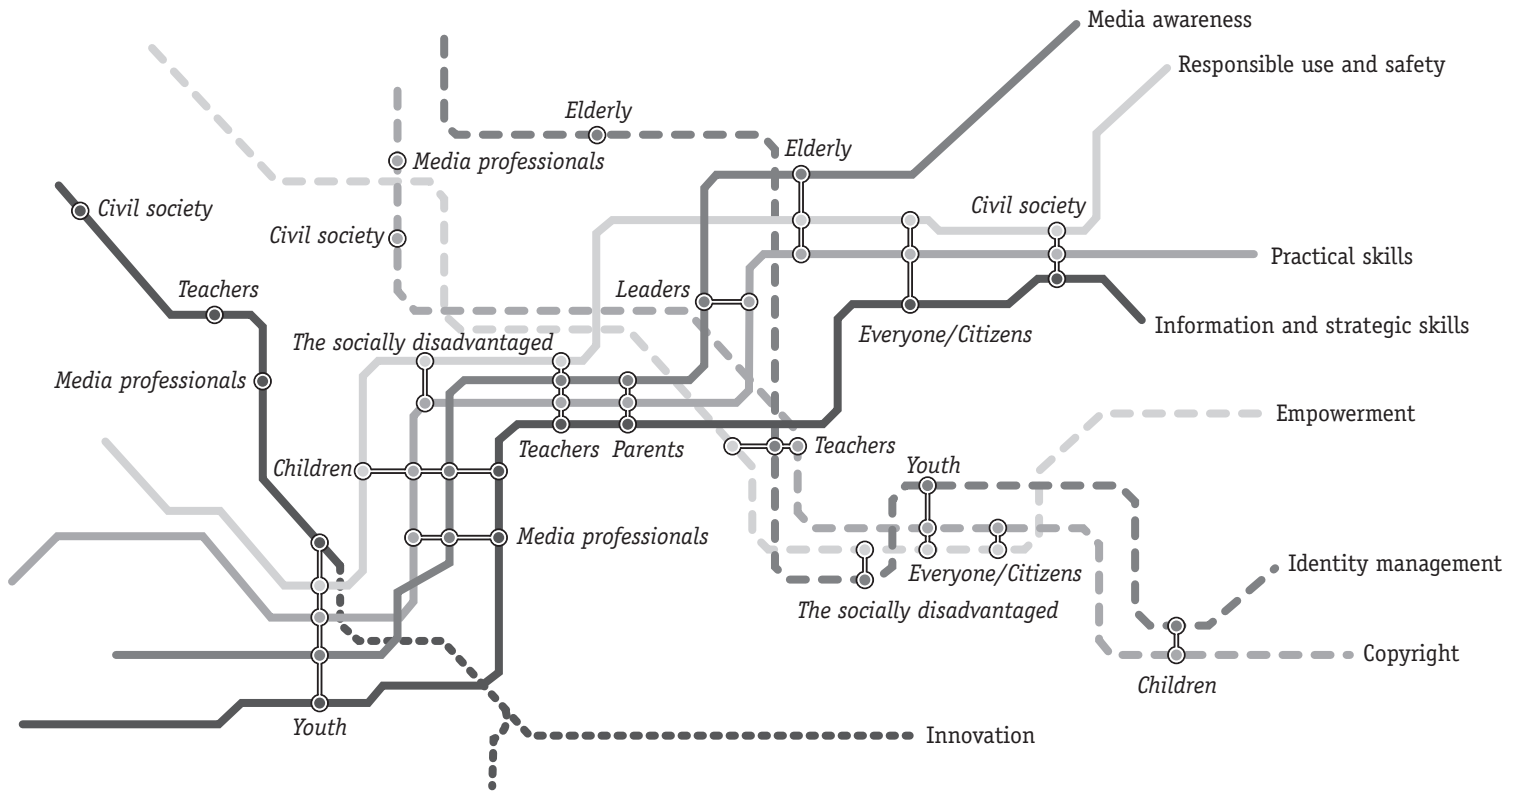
Media awareness

Responsible use and safety

Elderly

Media professionals

Elderly

Civil society

Civil society

Civil society

Practical skills

Teachers

Leaders

Information and strategic skills

Everyone/Citizens

The socially disadvantaged

Media professionals

Empowerment

Teachers

Children

Teachers

Parents

Youth

Media professionals

Everyone/Citizens

Identity management

The socially disadvantaged

Copyright

Children

Youth

Innovation